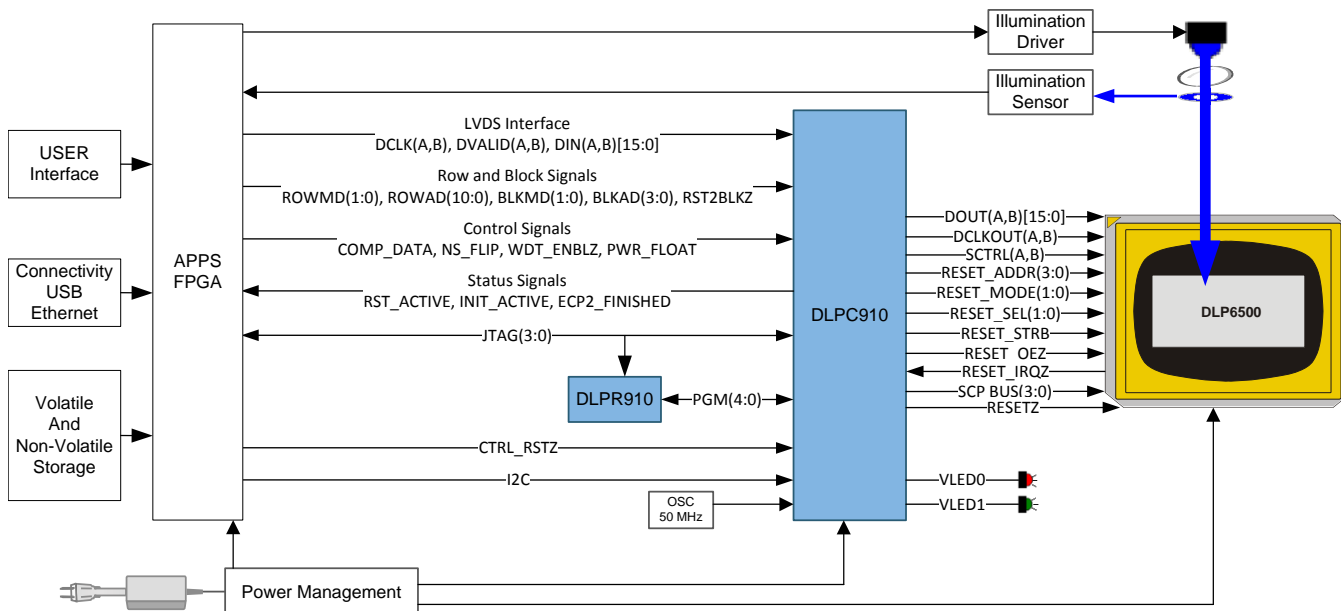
Illumination Driver

Illumination Sensor

USER Interface

Connectivity USB Ethernet

Volatile And Non-Volatile Storage

APPS FPGA

LVDS Interface
DCLK(A,B), DVALID(A,B), DIN(A,B)[15:0]

Row and Block Signals
ROWMD(1:0), ROWAD(10:0), BLKMD(1:0), BLKAD(3:0), RST2BLKZ

Control Signals
COMP_DATA, NS_FLIP, WDT_ENBLZ, PWR_FLOAT

Status Signals
RST_ACTIVE, INIT_ACTIVE, ECP2_FINISHED

JTAG(3:0)

DLPR910

PGM(4:0)

CTRL_RSTZ

I2C

OSC 50 MHz

DLPC910

DOUT(A,B)[15:0]
DCLKOUT(A,B)
SCTRL(A,B)
RESET_ADDR(3:0)
RESET_MODE(1:0)
RESET_SEL(1:0)
RESET_STRB
RESET_OEZ
RESET_IRQZ
SCP BUS(3:0)
RESETZ

DLP6500

VLED0
VLED1

Power Management